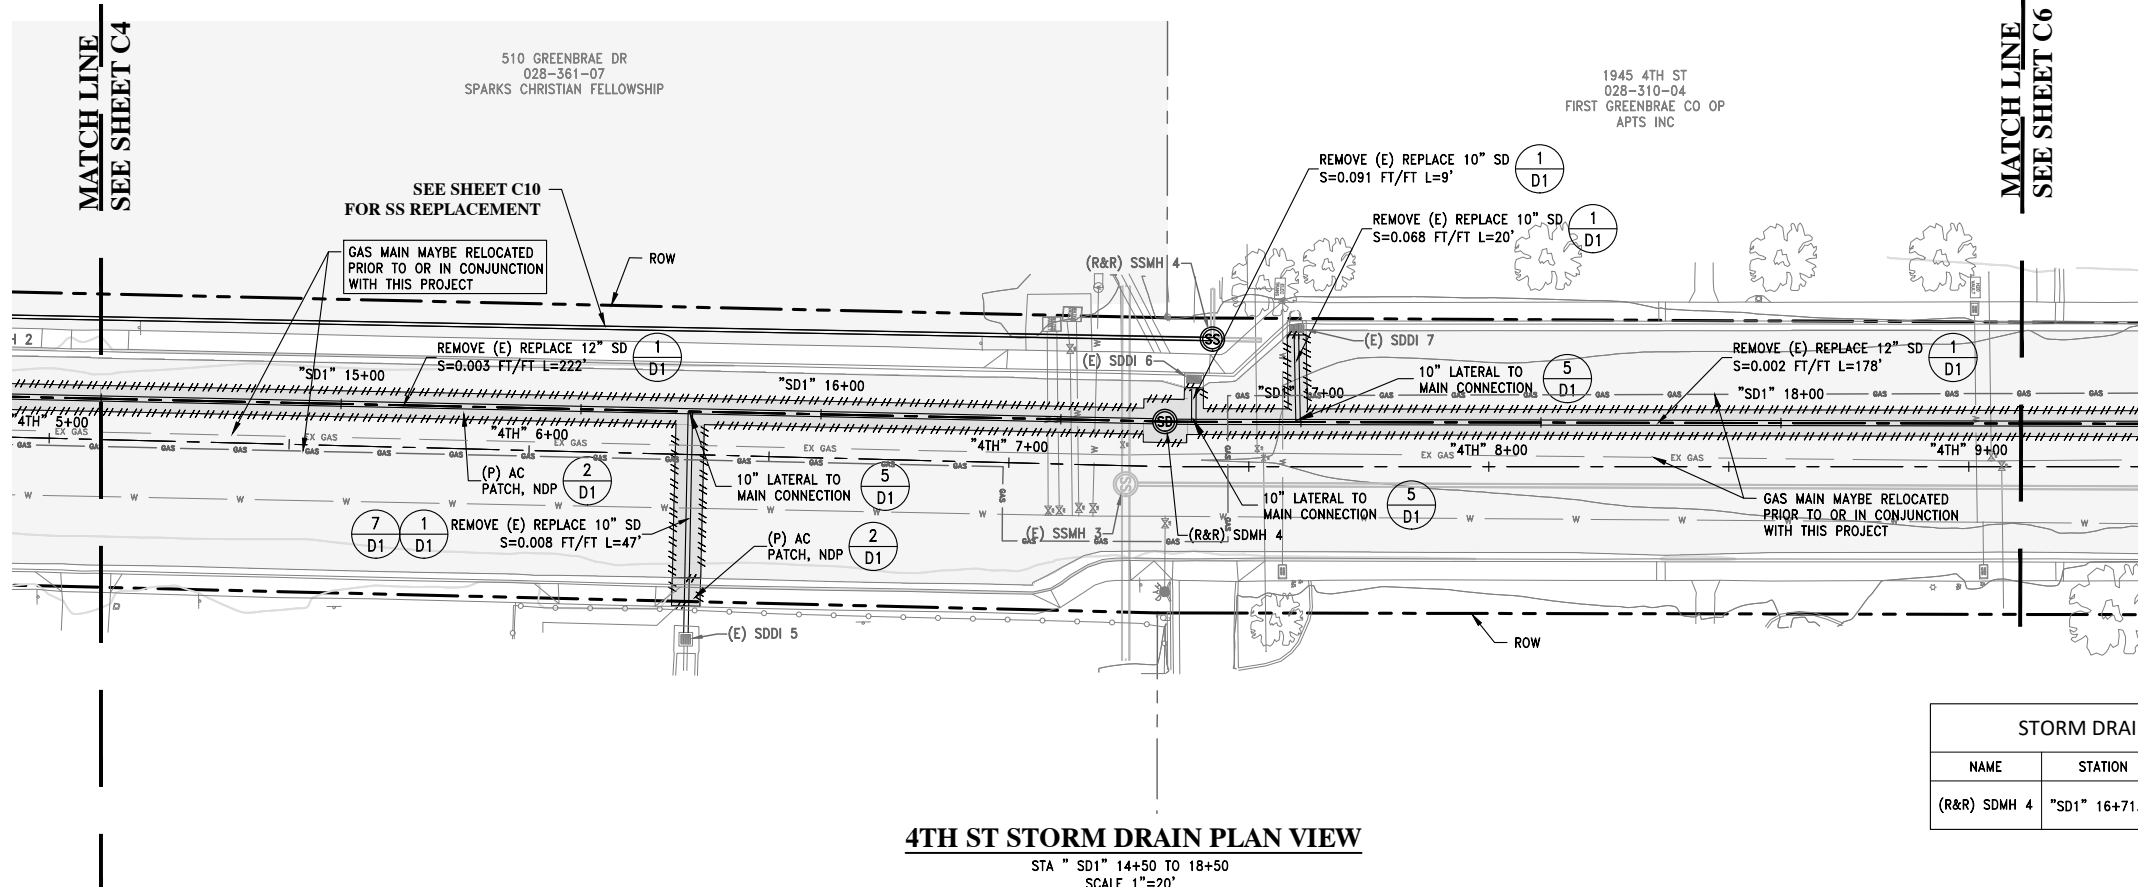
MATCH LINE
SEE SHEET C4

510 GREENBRAE DR
028-361-07
SPARKS CHRISTIAN FELLOWSHIP

1945 4TH ST
028-310-04
FIRST GREENBRAE CO OP
APTS INC

MATCH LINE
SEE SHEET C6

SEE SHEET C10
FOR SS REPLACEMENT

GAS MAIN MAYBE RELOCATED PRIOR TO OR IN CONJUNCTION WITH THIS PROJECT

ROW

REMOVE (E) REPLACE 10" SD S=0.091 FT/FT L=9' $\frac{1}{D1}$

REMOVE (E) REPLACE 10" SD S=0.068 FT/FT L=20' $\frac{1}{D1}$

(R&R) SSMH 4

SS

(E) SDDI 7

(E) SDDI 6

REMOVE (E) REPLACE 12" SD S=0.003 FT/FT L=222' $\frac{1}{D1}$

"SD1" 15+00

"SD1" 16+00

"SD1" 17+00

10" LATERAL TO MAIN CONNECTION $\frac{5}{D1}$

REMOVE (E) REPLACE 12" SD S=0.002 FT/FT L=178' $\frac{1}{D1}$

"SD1" 18+00

2

"4TH" 5+00

EX GAS

GAS

"4TH" 6+00

EX GAS

SD

"4TH" 7+00

"4TH" 8+00

EX GAS

"4TH" 9+00

(P) AC PATCH, NDP $\frac{2}{D1}$

10" LATERAL TO MAIN CONNECTION $\frac{5}{D1}$

10" LATERAL TO MAIN CONNECTION $\frac{5}{D1}$

GAS MAIN MAYBE RELOCATED PRIOR TO OR IN CONJUNCTION WITH THIS PROJECT

$\frac{7}{D1}$ $\frac{1}{D1}$ REMOVE (E) REPLACE 10" SD S=0.008 FT/FT L=47'

(P) AC PATCH, NDP $\frac{2}{D1}$

(E) SSMH 3

(R&R) SDMH 4

W

(E) SDDI 5

ROW

| STORM DRAI | |
|---|---|
| NAME | STATION |
| (R&R) SDMH 4 | "SD1" 16+71. |

4TH ST STORM DRAIN PLAN VIEW
STA " SD1" 14+50 TO 18+50
SCALE 1"=20'